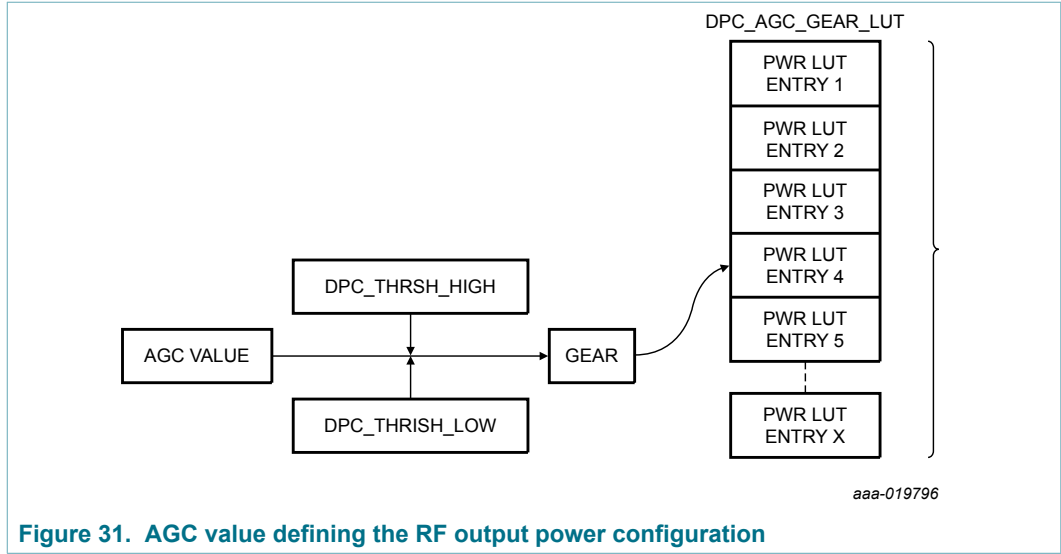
DPC_AGC_GEAR_LUT

PWR LUT ENTRY 1

PWR LUT ENTRY 2

PWR LUT ENTRY 3

PWR LUT ENTRY 4

PWR LUT ENTRY 5

PWR LUT ENTRY X

DPC_THRSH_HIGH

AGC VALUE

GEAR

DPC_THRISH_LOW

aaa-019796

Figure 31. AGC value defining the RF output power configuration